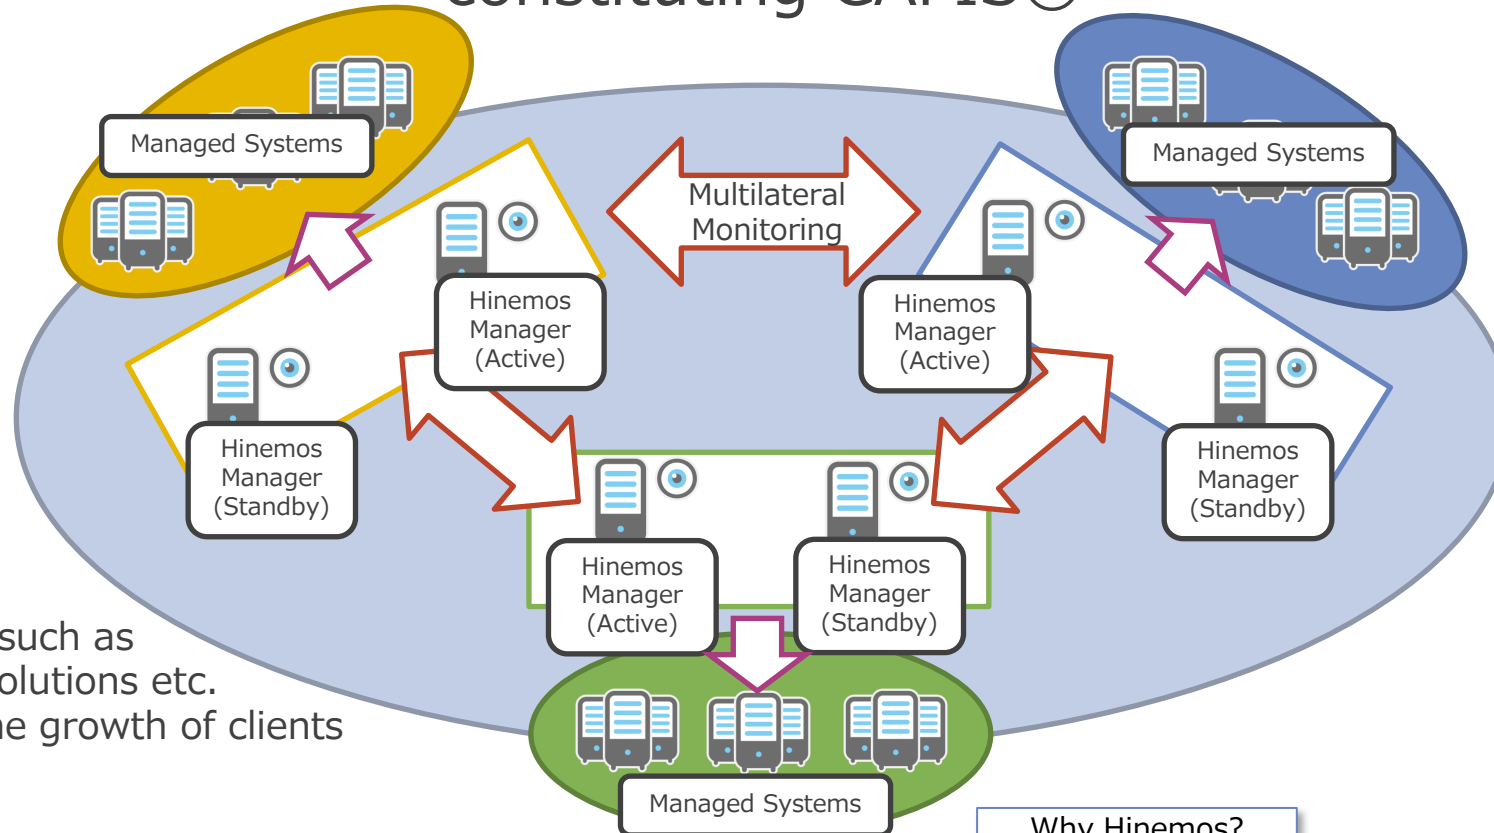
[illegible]

Managed Systems

Managed Systems

Multilateral Monitoring

Hinemos Manager (Active)

Hinemos Manager (Active)

Hinemos Manager (Standby)

Hinemos Manager (Standby)

Hinemos Manager (Active)

Hinemos Manager (Standby)

such as
olutions etc.
e growth of clients

Managed Systems

Why Hinemos?